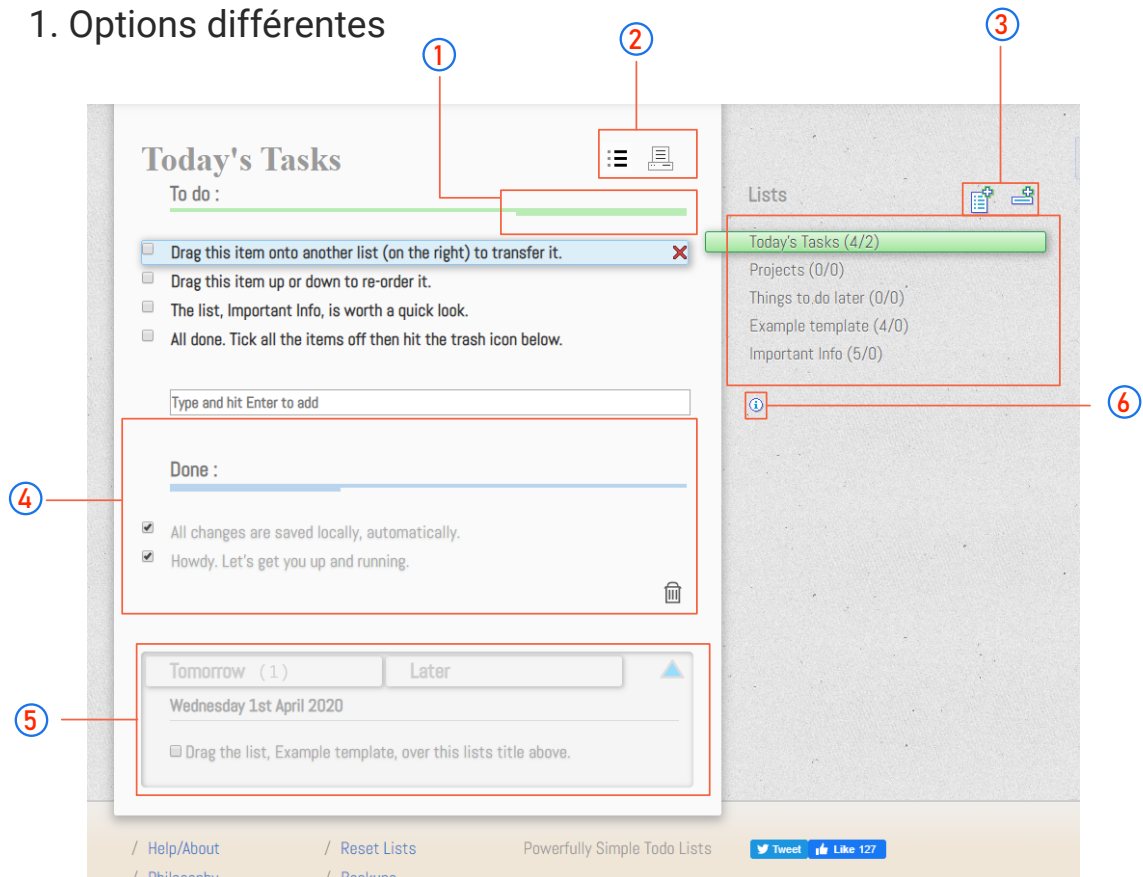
1. Options différentes

1

2

3

Today's Tasks

To do :

Drag this item onto another list (on the right) to transfer it.

Drag this item up or down to re-order it.

The list, Important Info, is worth a quick look.

All done. Tick all the items off then hit the trash icon below.

Type and hit Enter to add

Done :

All changes are saved locally, automatically.

Howdy. Let's get you up and running.

Tomorrow (1)

Later

Wednesday 1st April 2020

Drag the list, Example template, over this lists title above.

Lists

Today's Tasks (4/2)

Projects (0/0)

Things to do later (0/0)

Example template (4/0)

Important Info (5/0)

4

5

6

/ Help/About

/ Reset Lists

Powerfully Simple Todo Lists

Tweet

Like 127

/ Philosophy

/ Backups